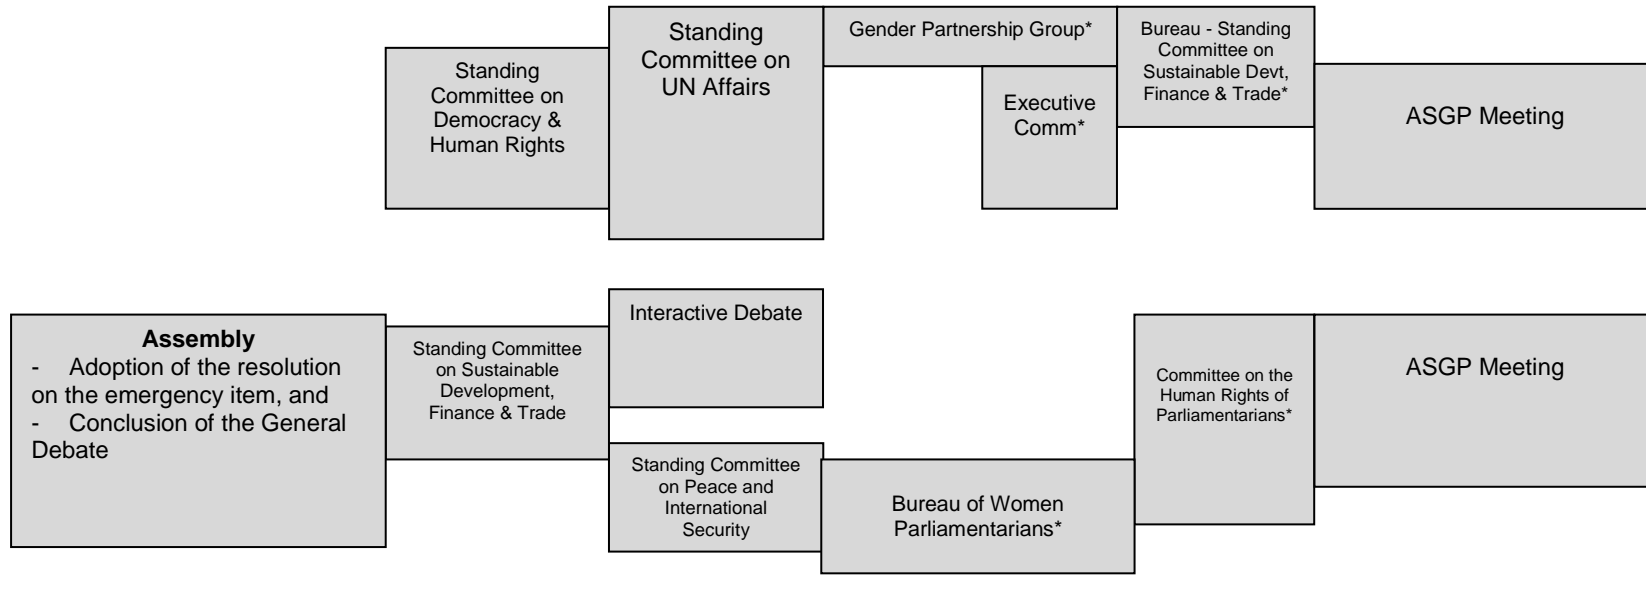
Standing Committee on Democracy & Human Rights

Standing Committee on UN Affairs

Gender Partnership Group*

Executive Comm*

Bureau - Standing Committee on Sustainable Devt, Finance & Trade*

ASGP Meeting

**Assembly**
- Adoption of the resolution on the emergency item, and
- Conclusion of the General Debate

Standing Committee on Sustainable Development, Finance & Trade

Interactive Debate

Standing Committee on Peace and International Security

Bureau of Women Parliamentarians*

Committee on the Human Rights of Parliamentarians*

ASGP Meeting